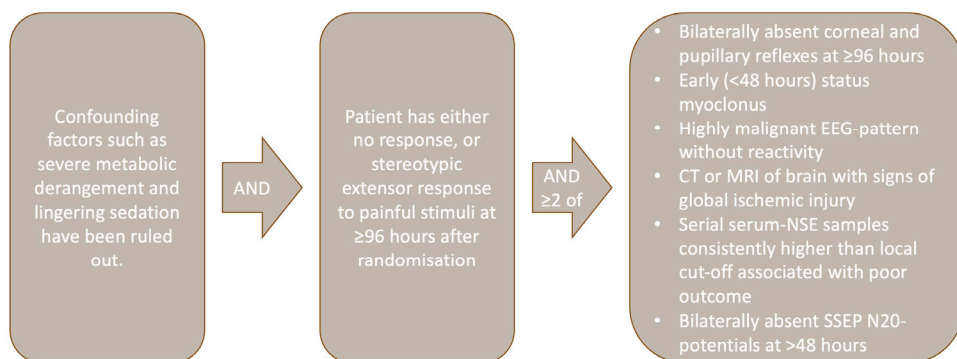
Confounding factors such as severe metabolic derangement and lingering sedation have been ruled out.

AND

Patient has either no response, or stereotypic extensor response to painful stimuli at ≥96 hours after randomisation

AND ≥2 of

- Bilaterally absent corneal and pupillary reflexes at ≥96 hours
- Early (<48 hours) status myoclonus
- Highly malignant EEG-pattern without reactivity
- CT or MRI of brain with signs of global ischemic injury
- Serial serum-NSE samples consistently higher than local cut-off associated with poor outcome
- Bilaterally absent SSEP N20-potentials at >48 hours